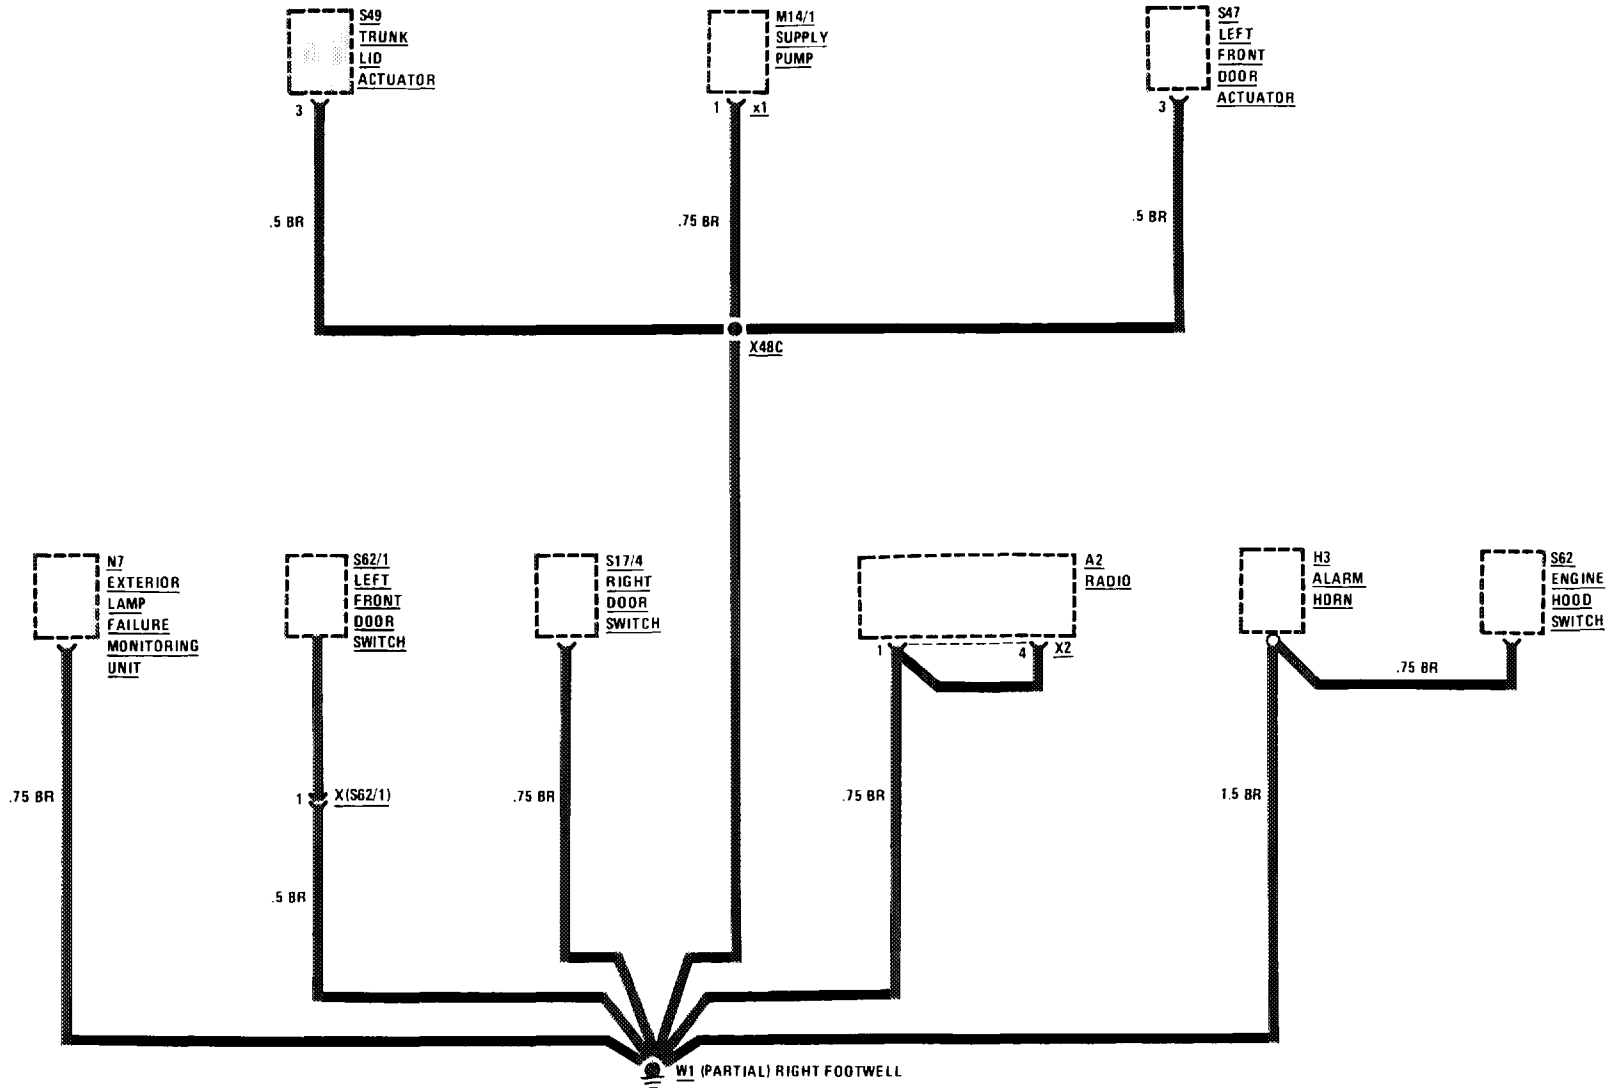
S49
TRUNK
LID
ACTUATOR

3

.5 BR

M14/1
SUPPLY
PUMP

1 x1

.75 BR

S47
LEFT
FRONT
DOOR
ACTUATOR

3

.5 BR

X48C

N7
EXTERIOR
LAMP
FAILURE
MONITORING
UNIT

.75 BR

S62/1
LEFT
FRONT
DOOR
SWITCH

1 X(S62/1)

.5 BR

S17/4
RIGHT
DOOR
SWITCH

.75 BR

A2
RADIO

1 4 X2

.75 BR

H3
ALARM
HORN

1.5 BR

S62
ENGINE
HOOD
SWITCH

.75 BR

W1 (PARTIAL) RIGHT FOOTWELL